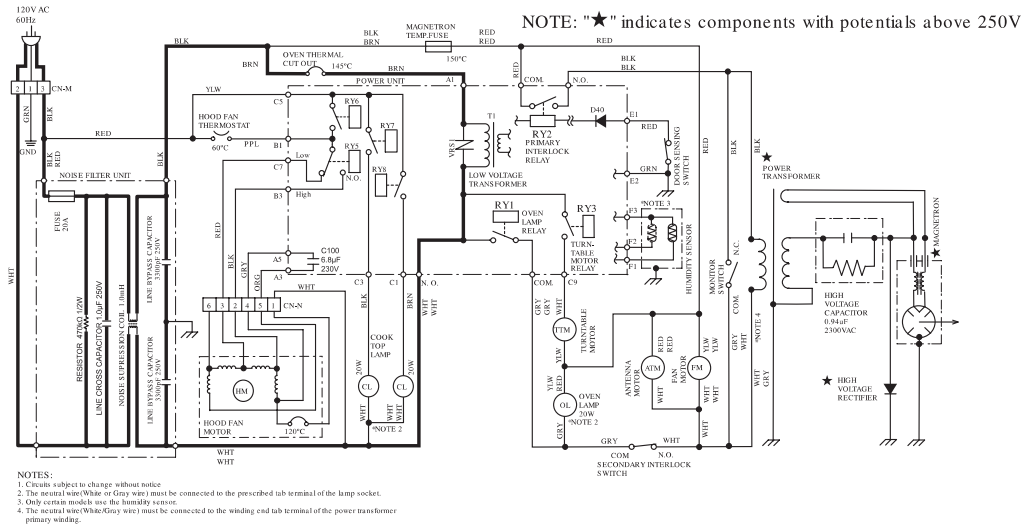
120V AC
60Hz

NOTE: "★" indicates components with potentials above 250V

BLK
MAGNETRON TEMP.FUSE
BLK BRN
RED RED
RED
150°C
OVEN THERMAL CUT OUT
145°C
BRN
BRN
POWER UNIT
A1
RED
COM.
N.O.
BLK BLK
2 1 3 CN-M
YLW
C5
RY6
RY7
GRN
RED
HOOD FAN THERMOSTAT
60°C
PPL
B1
RY5
T1
RY2
PRIMARY INTERLOCK RELAY
D40
E1
RED
DOOR SENSING SWITCH
GND
BLK RED
Low
C7
N.O.
RY8
VRS
GRN
RED
BLK
★ POWER TRANSFORMER
NOISE FILTER UNIT
High
B3
LOW VOLTAGE TRANSFORMER
E2
FUSE 20A
RY1
OVEN LAMP RELAY
RY3
TURN-TABLE MOTOR RELAY
*NOTE 3
F3
F2
F1
HUMIDITY SENSOR
MAGNETRON
★
LINE BYPASS CAPACITOR 3300pF 250V
RED
A5
C100 6.8µF 230V
BLK
GRY
ORG
A3
WHT
C3
C1
N.O.
COM.
C9
MONITOR SWITCH
N.C.
COM.
WHT
RESISTOR 470kΩ 1/2W
LINE CROSS CAPACITOR 1.0µF 250V
NOISE SUPRESSION COIL 1.0mH
6 3 2 4 5 1 CN-N
BLK
WHT WHT
GRY GRY
TTM
TURNTABLE MOTOR
YLW
HIGH VOLTAGE CAPACITOR 0.94µF 2300VAC
LINE BYPASS CAPACITOR 3300pF 250V
HM
COOK TOP LAMP
20W
CL
CL
ATM
ANTENNA MOTOR
FM
FAN MOTOR
YLW YLW
GRY WHT
*NOTE 4
YLW RED
OL
OVEN LAMP 20W
*NOTE 2
WHT
WHT
WHT WHT
WHT GRY
★ HIGH VOLTAGE RECTIFIER
HOOD FAN MOTOR
120°C
WHT WHT
*NOTE 2
GRY
GRY
WHT
COM
N.O.
SECONDARY INTERLOCK SWITCH
WHT

NOTES:
1. Circuits subject to change without notice
2. The neutral wire(White or Gray wire) must be connected to the prescribed tab terminal of the lamp socket.
3. Only certain models use the humidity sensor.
4. The neutral wire(White or Gray wire) must be connected to the winding end tab terminal of the power transformer primary winding.